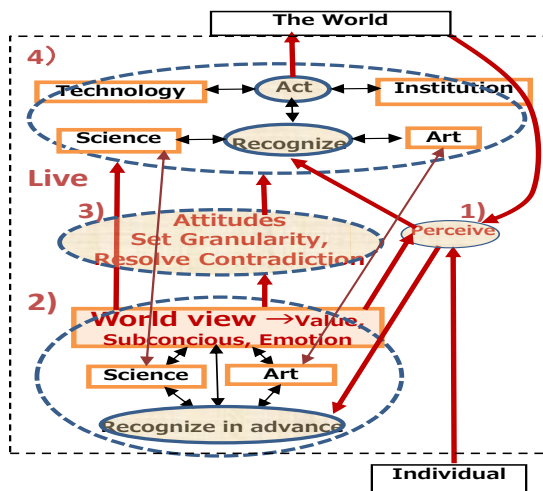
The World

4)

Technology

Act

Institution

Science

Recognize

Art

Live

3)

Attitudes
Set Granularity,
Resolve Contradiction

1)

Perceive

2)

World view →Value,
Subconcious, Emotion

Science

Art

Recognize in advance

Individual